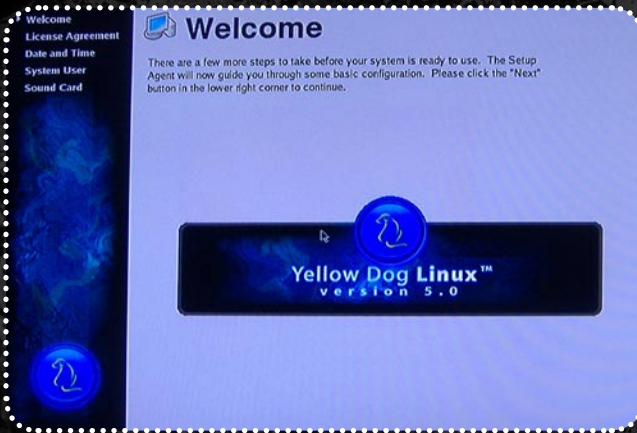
Welcome
License Agreement
Date and Time
System User
Sound Card

Welcome

There are a few more steps to take before your system is ready to use. The Setup Agent will now guide you through some basic configuration. Please click the "Next" button in the lower right corner to continue.

Yellow Dog Linux™
version 5.0